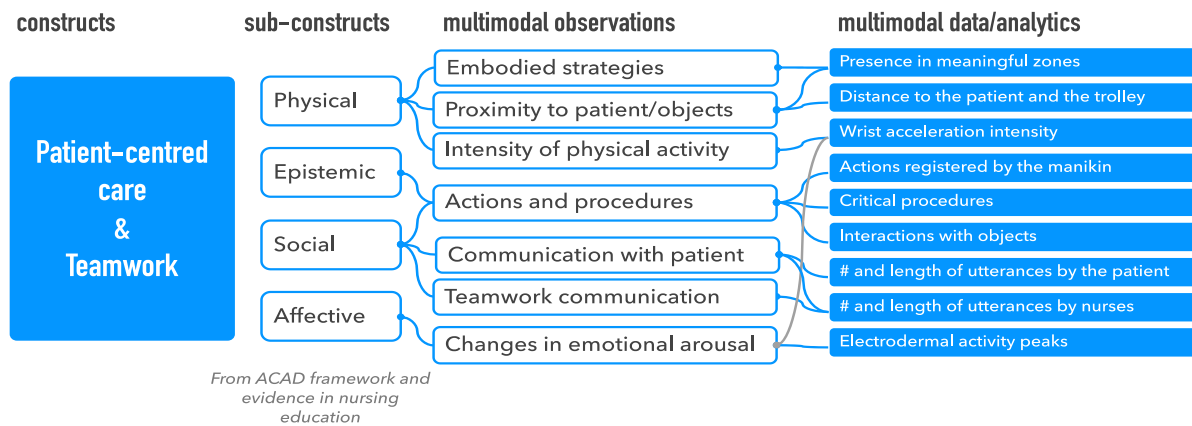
constructs

sub-constructs

multimodal observations

multimodal data/analytics

Patient-centred care & Teamwork

Physical

Epistemic

Social

Affective

From ACAD framework and evidence in nursing education

Embodied strategies

Proximity to patient/objects

Intensity of physical activity

Actions and procedures

Communication with patient

Teamwork communication

Changes in emotional arousal

Presence in meaningful zones

Distance to the patient and the trolley

Wrist acceleration intensity

Actions registered by the manikin

Critical procedures

Interactions with objects

# and length of utterances by the patient

# and length of utterances by nurses

Electrodermal activity peaks